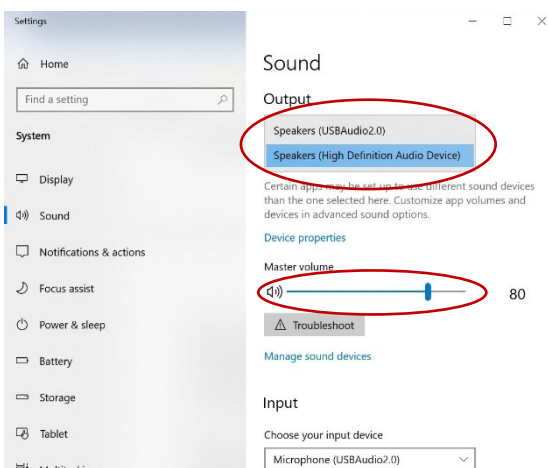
Settings

Home

Find a setting

System

Display

Sound

Notifications & actions

Focus assist

Power & sleep

Battery

Storage

Tablet

Sound

Output

Speakers (USBAudio2.0)

Speakers (High Definition Audio Device)

Certain apps may be set up to use different sound devices than the one selected here. Customize app volumes and devices in advanced sound options.

Device properties

Master volume

80

Troubleshoot

Manage sound devices

Input

Choose your input device

Microphone (USBAudio2.0)